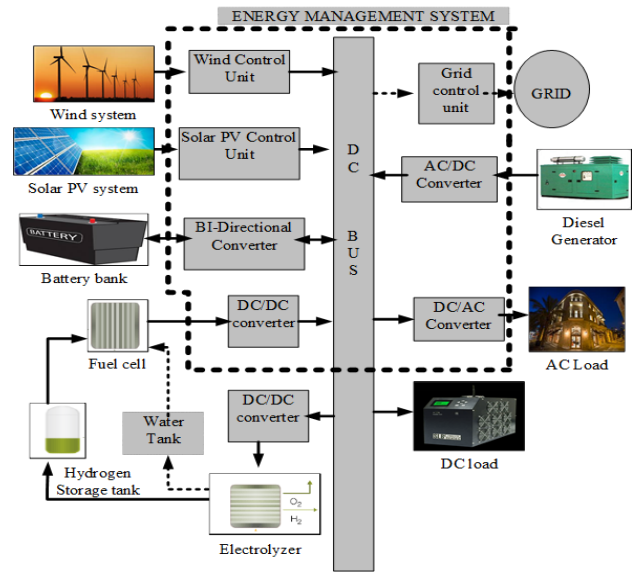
ENERGY MANAGEMENT SYSTEM

Wind system

Wind Control Unit

Grid control unit

GRID

Solar PV system

Solar PV Control Unit

D C B U S

AC/DC Converter

Diesel Generator

BATTERY

Battery bank

BI-Directional Converter

DC/DC converter

DC/AC Converter

AC Load

Fuel cell

Water Tank

DC/DC converter

DC load

Hydrogen Storage tank

$O_2$

$H_2$

Electrolyzer